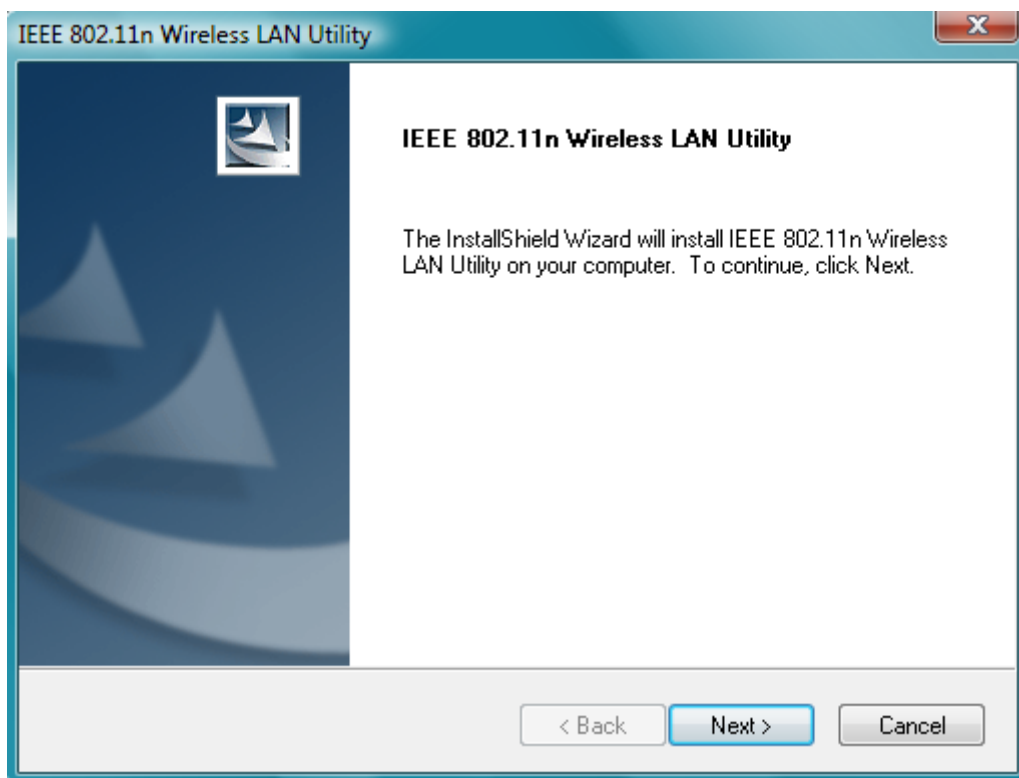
IEEE 802.11n Wireless LAN Utility

IEEE 802.11n Wireless LAN Utility

The InstallShield Wizard will install IEEE 802.11n Wireless LAN Utility on your computer. To continue, click Next.

< Back
Next >
Cancel